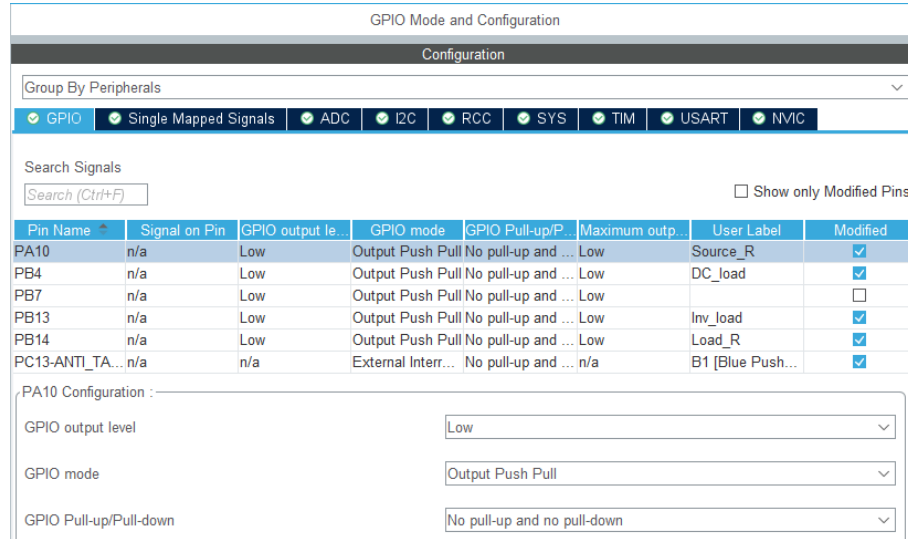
GPIO Mode and Configuration

Configuration

Group By Peripherals

GPIO | Single Mapped Signals | ADC | I2C | RCC | SYS | TIM | USART | NVIC

Search Signals

Search (Ctrl+F)

Show only Modified Pins

| Pin Name | Signal on Pin | GPIO output le... | GPIO mode | GPIO Pull-up/P... | Maximum outp... | User Label | Modified |
|---|---|---|---|---|---|---|---|
| PA10 | n/a | Low | Output Push Pull | No pull-up and ... | Low | Source_R | ☑ |
| PB4 | n/a | Low | Output Push Pull | No pull-up and ... | Low | DC_load | ☑ |
| PB7 | n/a | Low | Output Push Pull | No pull-up and ... | Low | | ☐ |
| PB13 | n/a | Low | Output Push Pull | No pull-up and ... | Low | Inv_load | ☑ |
| PB14 | n/a | Low | Output Push Pull | No pull-up and ... | Low | Load_R | ☑ |
| PC13-ANTI_TA... | n/a | n/a | External Interr... | No pull-up and ... | n/a | B1 [Blue Push... | ☑ |

PA10 Configuration :

GPIO output level | Low

GPIO mode | Output Push Pull

GPIO Pull-up/Pull-down | No pull-up and no pull-down